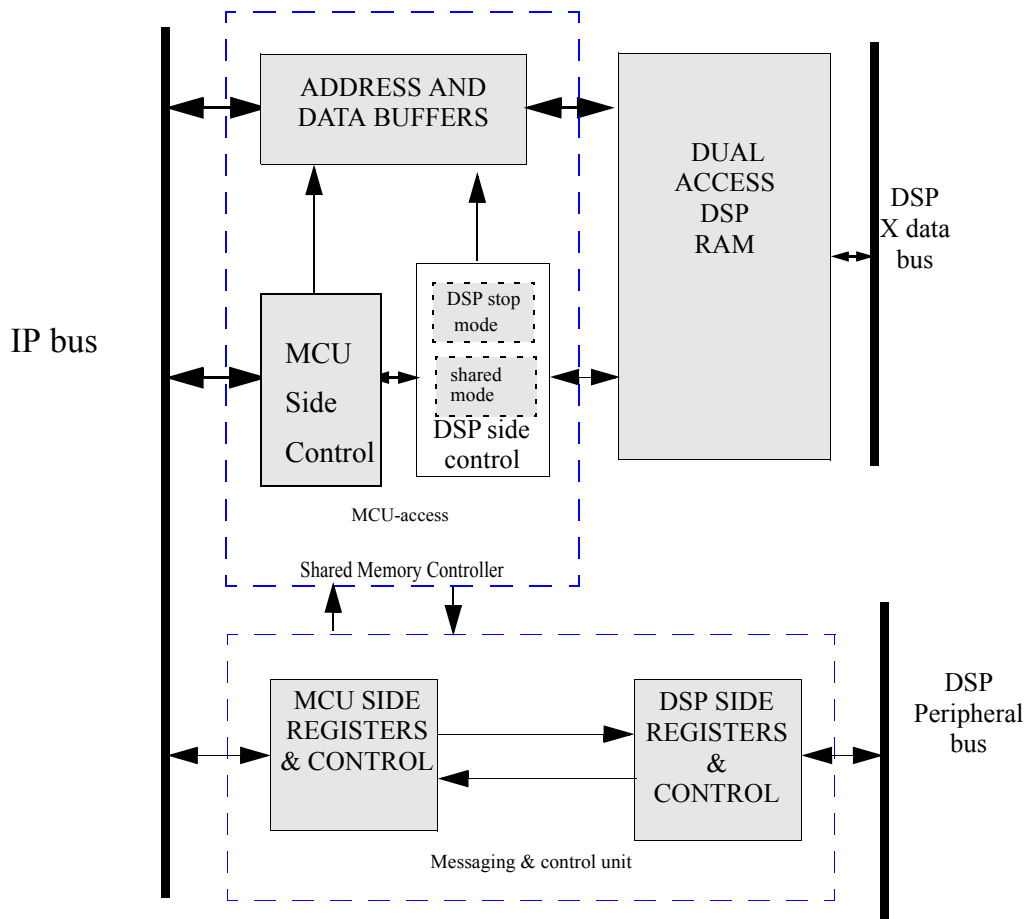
ADDRESS AND DATA BUFFERS

DUAL ACCESS DSP RAM

DSP X data bus

IP bus

MCU Side Control

DSP stop mode

shared mode

DSP side control

MCU-access

Shared Memory Controller

MCU SIDE REGISTERS & CONTROL

DSP SIDE REGISTERS & CONTROL

DSP Peripheral bus

Messaging & control unit